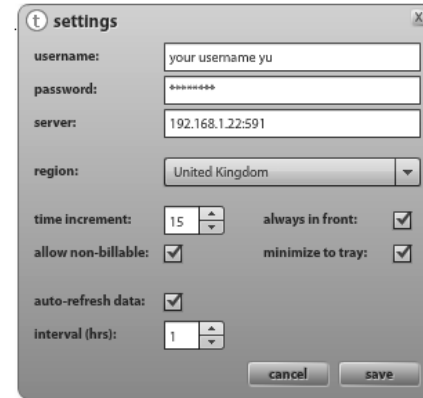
t settings

X

username: your username yu

password: ********

server: 192.168.1.22:591

region: United Kingdom

time increment: 15

always in front:

allow non-billable:

minimize to tray:

auto-refresh data:

interval (hrs): 1

cancel

save